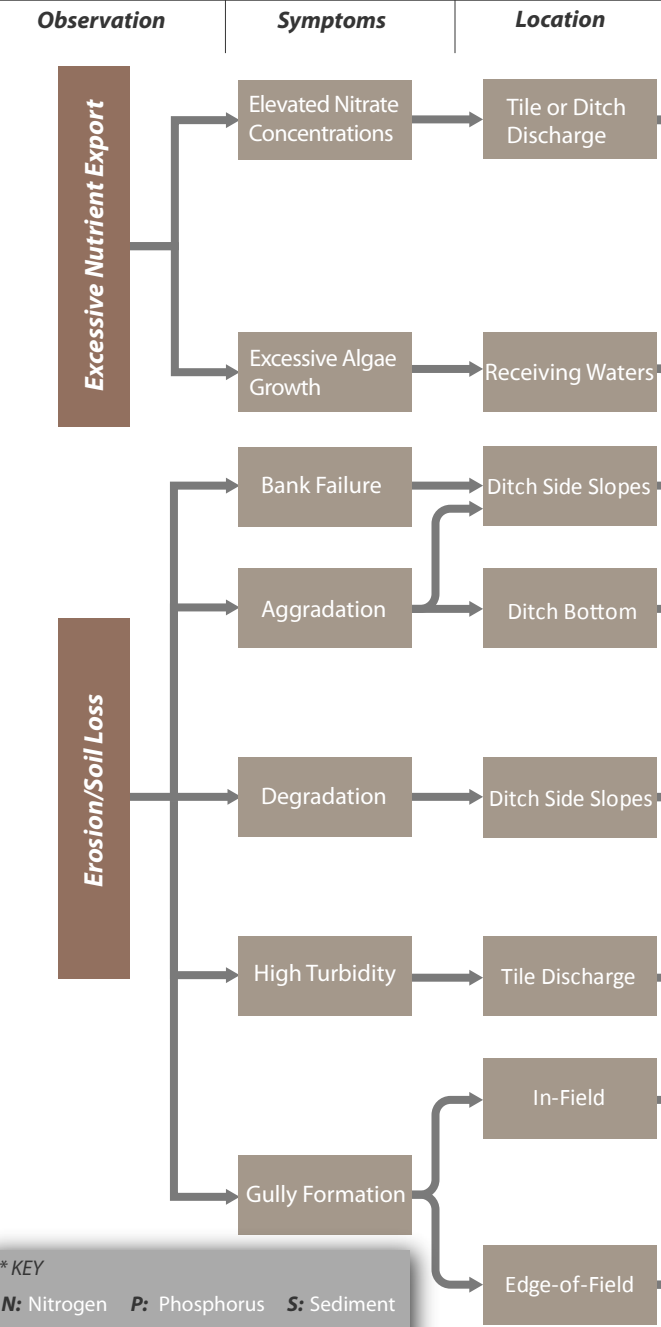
| Observation | Symptoms | Location |
|---|---|---|

Excessive Nutrient Export

Elevated Nitrate Concentrations

Tile or Ditch Discharge

Excessive Algae Growth

Receiving Waters

Erosion/Soil Loss

Bank Failure

Ditch Side Slopes

Aggradation

Ditch Bottom

Degradation

Ditch Side Slopes

High Turbidity

Tile Discharge

Gully Formation

In-Field

Edge-of-Field

* KEY
N: Nitrogen P: Phosphorus S: Sediment